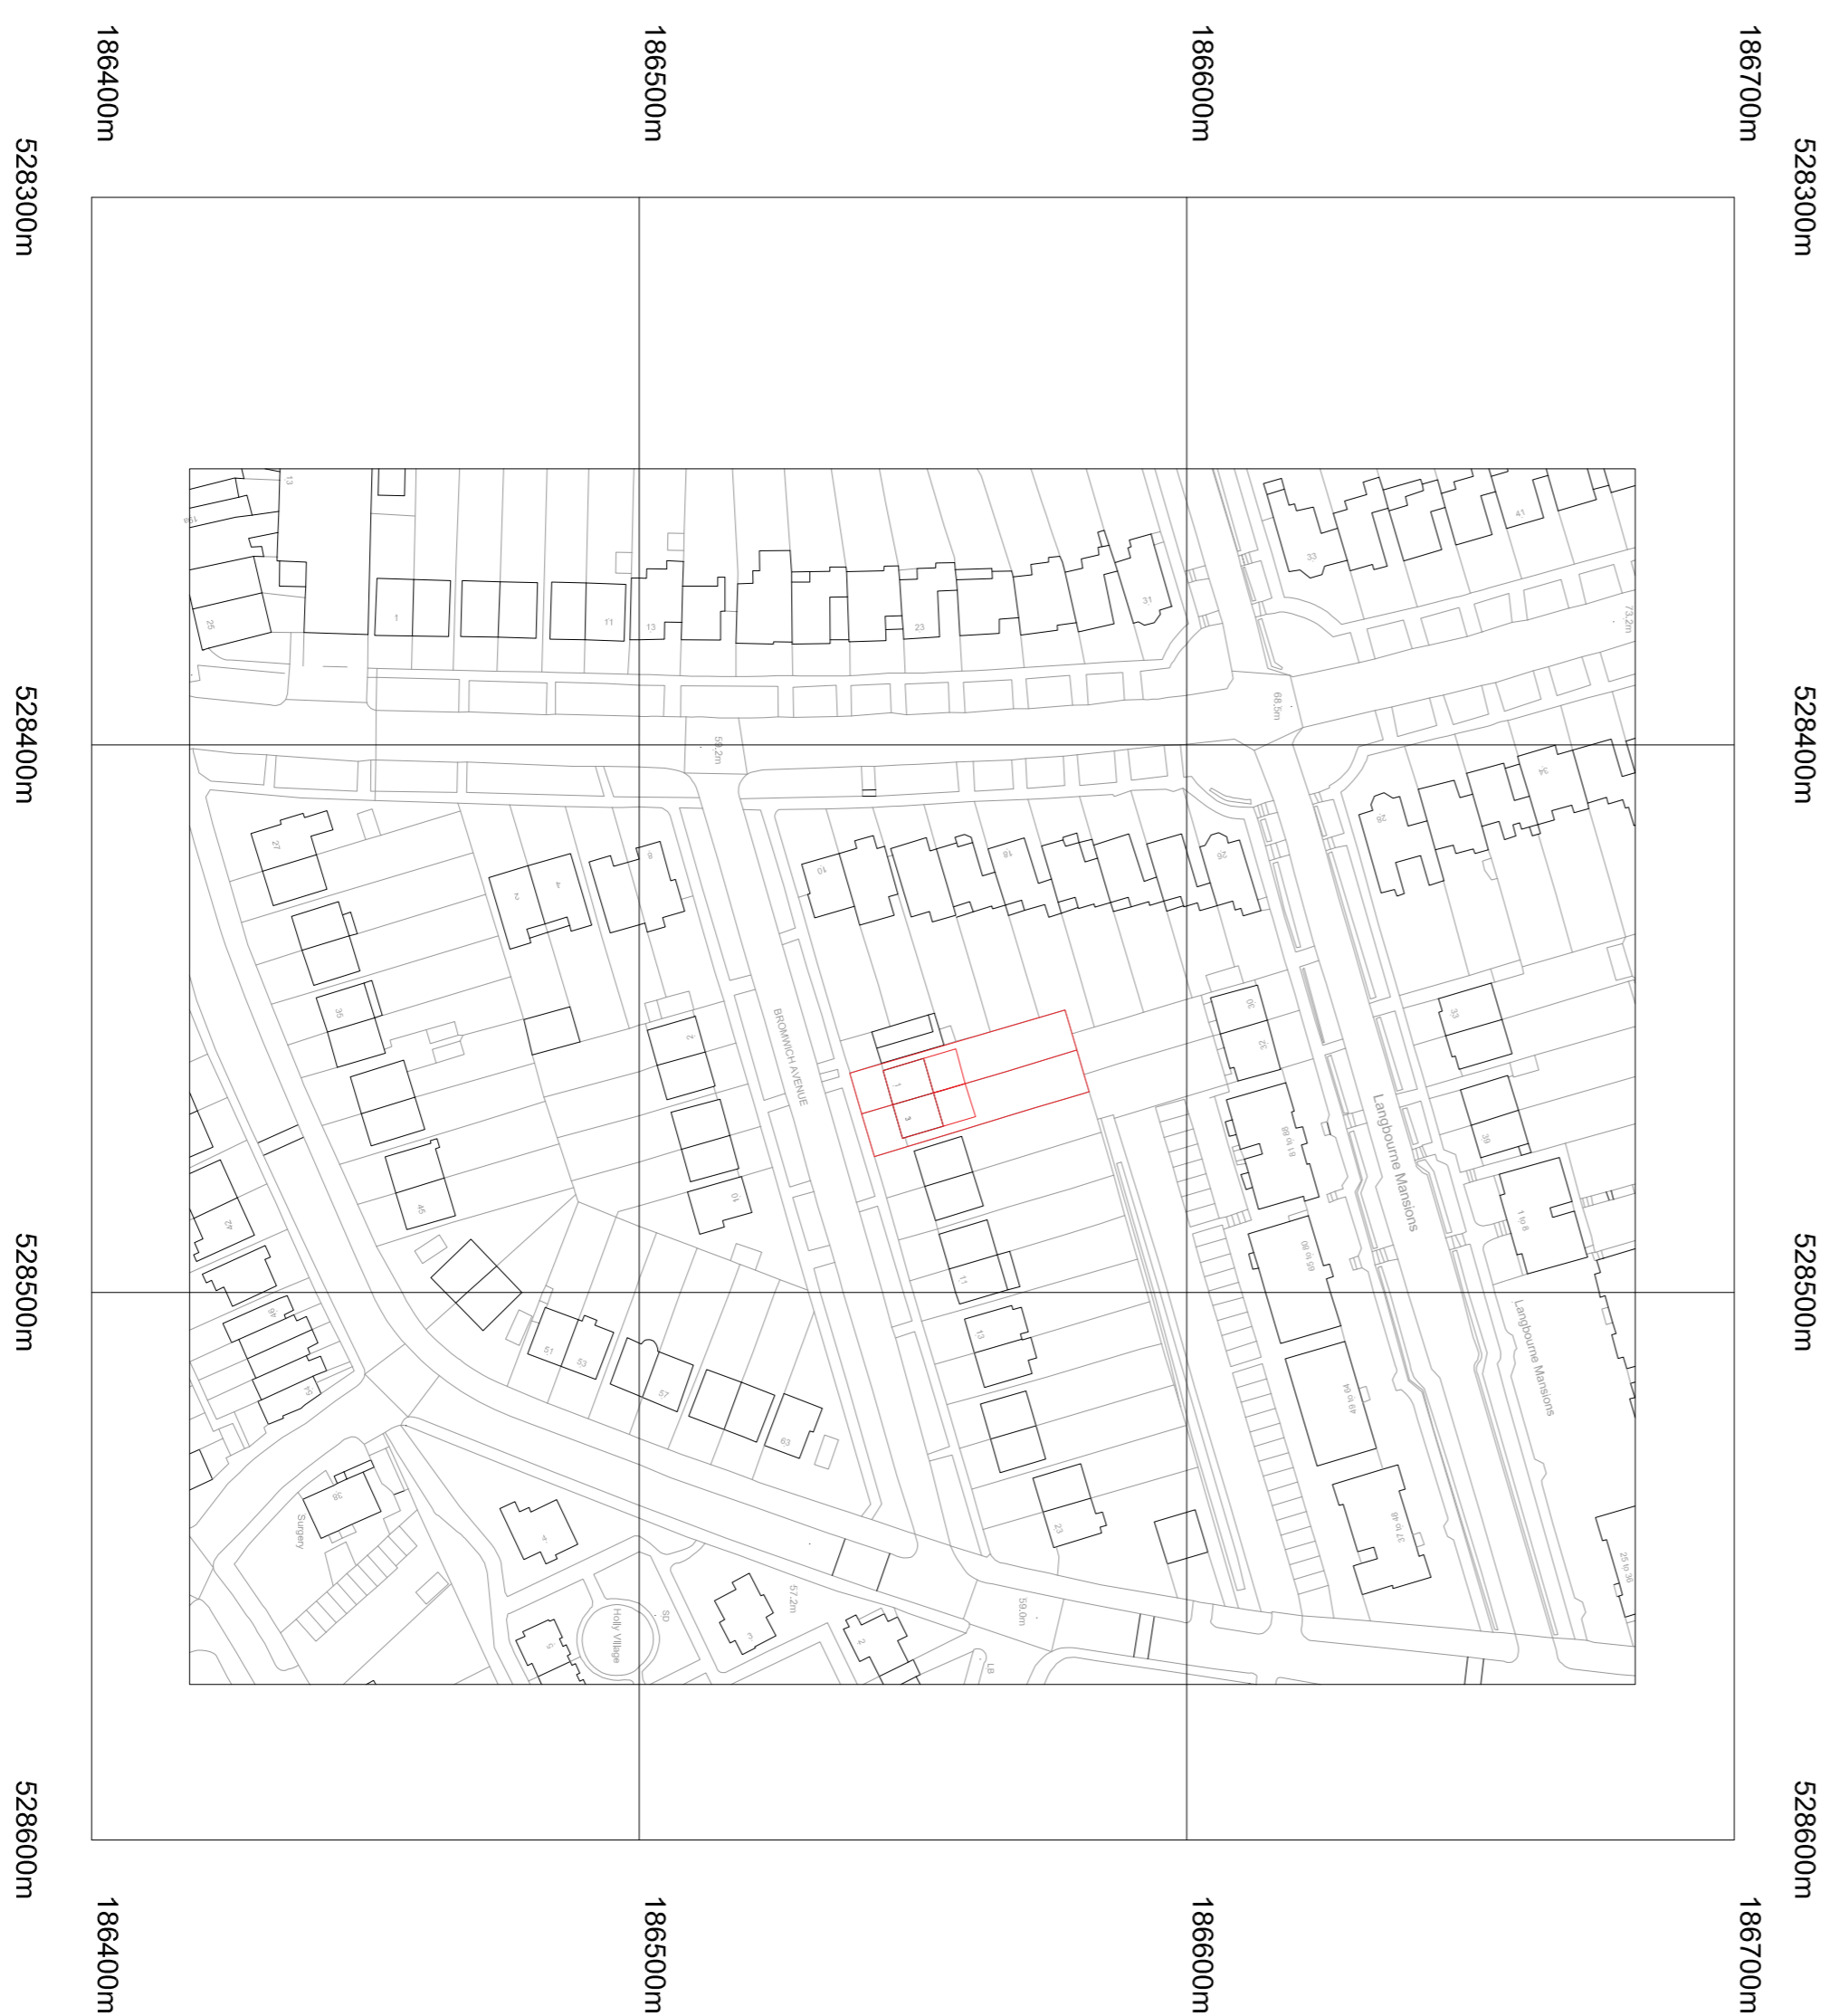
186400m
186500m
186600m
186700m

528300m
528300m

528400m
528400m

528500m
528500m

528600m
528600m

186400m
186500m
186600m
186700m

13
1
11
13
23
31
33
41
25
73.2m
68.5m
59.2m
27
4
2
8
10
18
26
34
38
35
2
30
32
BROMWICH AVENUE
1
3
61 to 86
33
39
Langbourne Mansions
45
10
47
1 to 8
11
55 to 80
51
53
13
57
49 to 64
Langbourne Mansions
63
23
37 to 48
Surgery
4
57.2m
59.0m
25 to 36
Holly Village
SD
3
2
LB